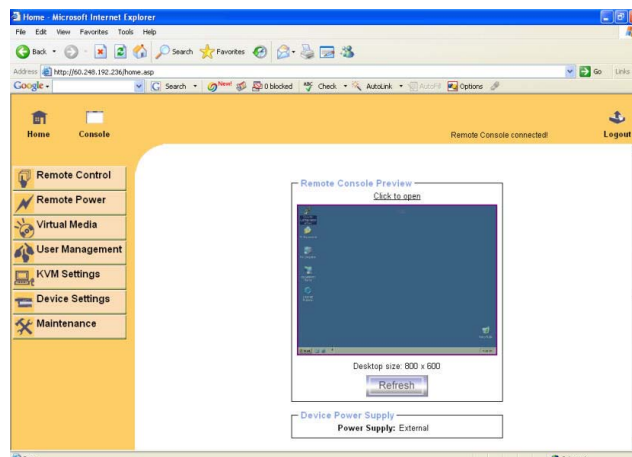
Home - Microsoft Internet Explorer

File Edit View Favorites Tools Help

Back Search Favorites

Address http://60.248.192.236/home.asp Go Links

Google Search New! 0 blocked Check AutoLink AutoFill Options

Home Console

Remote Console connected!

Logout

Remote Control

Remote Power

Virtual Media

User Management

KVM Settings

Device Settings

Maintenance

Remote Console Preview

Click to open

Desktop size: 800 x 600

Refresh

Device Power Supply

Power Supply: External